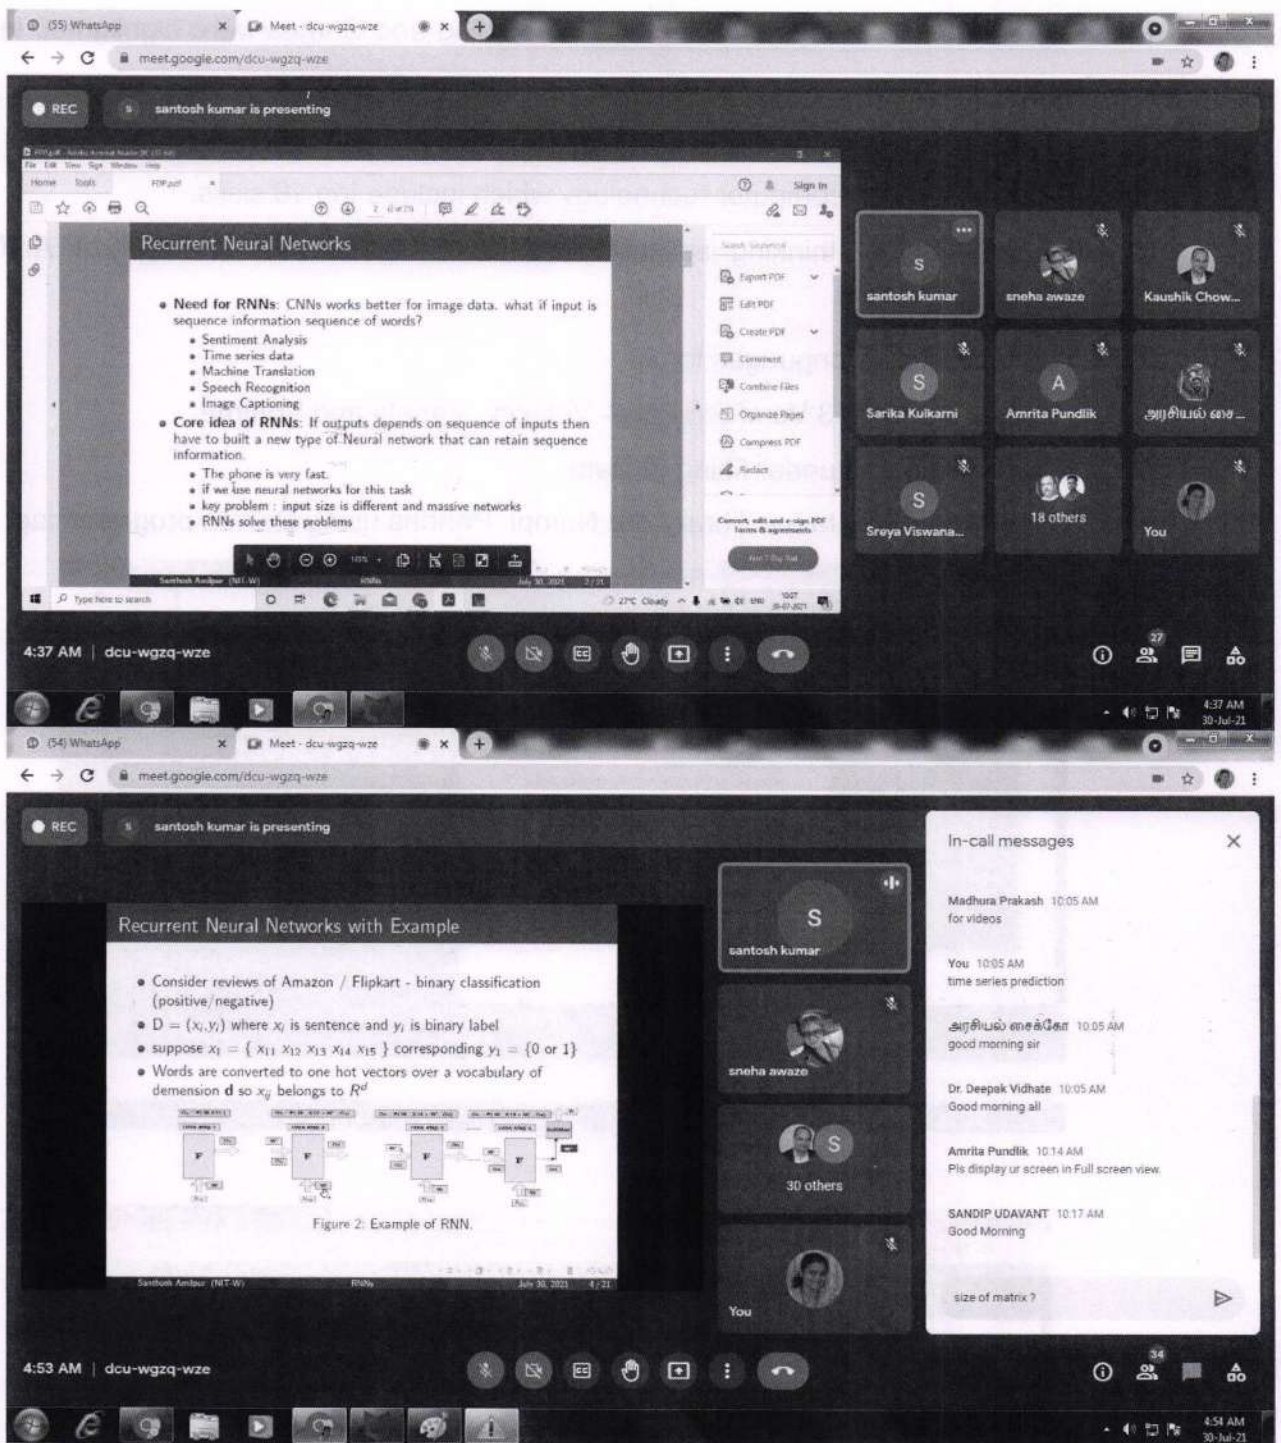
(55) WhatsApp
Meet - dcu-wgzq-wze
meet.google.com/dcu-wgzq-wze

REC
santosh kumar is presenting

Home Tools FDP.pdf
Sign In

Recurrent Neural Networks

• Need for RNNs: CNNs works better for image data. what if input is sequence information sequence of words?
• Sentiment Analysis
• Time series data
• Machine Translation
• Speech Recognition
• Image Captioning
• Core idea of RNNs: If outputs depends on sequence of inputs then have to built a new type of Neural network that can retain sequence information.
• The phone is very fast.
• if we use neural networks for this task
• key problem : input size is different and massive networks
• RNNs solve these problems

Santhosh Ambpur (NIT-W) RNNs July 30, 2021 2/21

Export PDF
Edit PDF
Create PDF
Comment
Combine Files
Organize Pages
Compress PDF
Redact

Type here to search
27°C Cloudy

santosh kumar
sneha awaze
Kaushik Chow...
Sarika Kulkarni
Amrita Pundlik
அரசியல் சை...
Sreya Viswana...
18 others
You

4:37 AM | dcu-wgzq-wze
27
4:37 AM
30-Jul-21

(54) WhatsApp
Meet - dcu-wgzq-wze
meet.google.com/dcu-wgzq-wze

REC
santosh kumar is presenting

Recurrent Neural Networks with Example

• Consider reviews of Amazon / Flipkart - binary classification (positive/negative)
• D = $(x_i, y_i)$ where $x_i$ is sentence and $y_i$ is binary label
• suppose $x_1 = \{ x_{11}\ x_{12}\ x_{13}\ x_{14}\ x_{15} \}$ corresponding $y_1 = \{0 \text{ or } 1\}$
• Words are converted to one hot vectors over a vocabulary of dimension **d** so $x_{ij}$ belongs to $R^d$

Figure 2: Example of RNN.

Santhosh Ambpur (NIT-W) RNNs July 30, 2021 4/21

santosh kumar
sneha awaze
30 others
You

In-call messages

Madhura Prakash 10:05 AM
for videos

You 10:05 AM
time series prediction

அரசியல் சைக்கோ 10:05 AM
good morning sir

Dr. Deepak Vidhate 10:05 AM
Good morning all

Amrita Pundlik 10:14 AM
Pls display ur screen in Full screen view.

SANDIP UDAVANT 10:17 AM
Good Morning

size of matrix ?

4:53 AM | dcu-wgzq-wze
34
4:54 AM
30-Jul-21